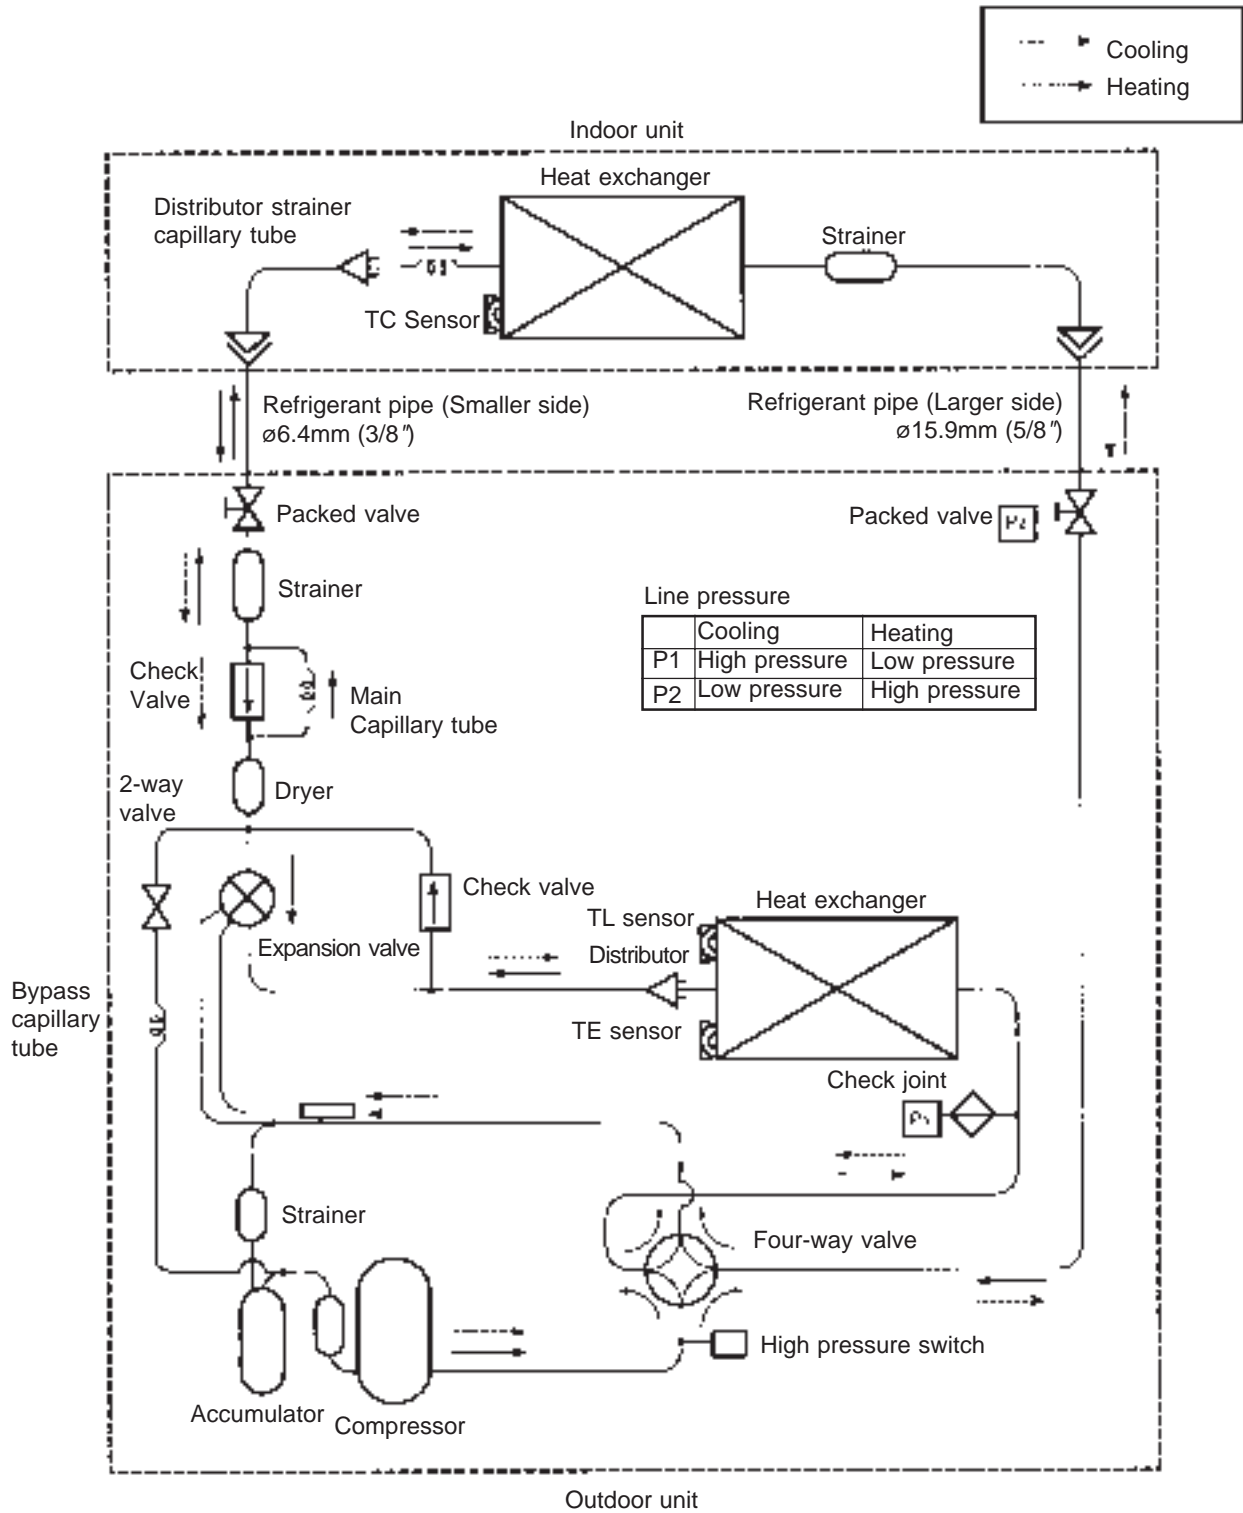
Cooling
Heating

Indoor unit

Heat exchanger

Distributor strainer capillary tube

Strainer

TC Sensor

Refrigerant pipe (Smaller side) ø6.4mm (3/8″)

Refrigerant pipe (Larger side) ø15.9mm (5/8″)

Packed valve

Packed valve P2

Strainer

Line pressure

| | Cooling | Heating |
|---|---|---|
| P1 | High pressure | Low pressure |
| P2 | Low pressure | High pressure |

Check Valve

Main Capillary tube

Dryer

2-way valve

Check valve

Heat exchanger

TL sensor

Distributor

Expansion valve

Bypass capillary tube

TE sensor

Check joint

P1

Strainer

Four-way valve

High pressure switch

Accumulator

Compressor

Outdoor unit